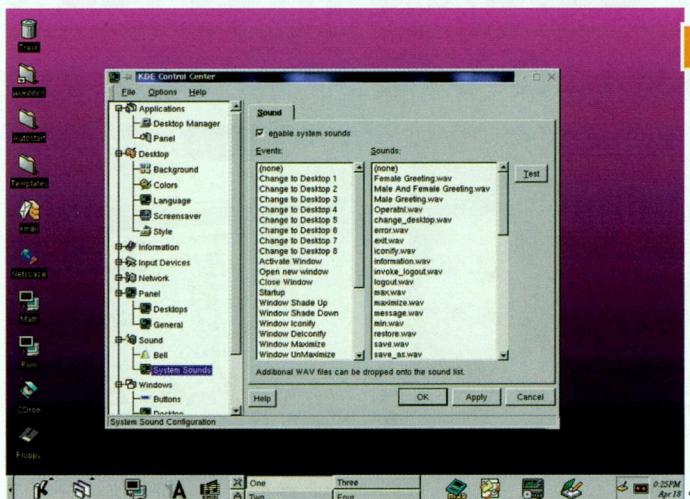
Trash

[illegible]

Autostart

Templates

Email

Netscape

Mail

Fvm

CDrom

Floppy

KDE Control Center

File Options Help

Applications
Desktop Manager
Panel
Desktop
Background
Colors
Language
Screensaver
Style
Information
Input Devices
Network
Panel
Desktops
General
Sound
Bell
System Sounds
Windows
Buttons
Desktop

System Sound Configuration

Sound

enable system sounds

Events:

(none)
Change to Desktop 1
Change to Desktop 2
Change to Desktop 3
Change to Desktop 4
Change to Desktop 5
Change to Desktop 6
Change to Desktop 7
Change to Desktop 8
Activate Window
Open new window
Close Window
Startup
Window Shade Up
Window Shade Down
Window Iconify
Window DeIconify
Window Maximize
Window UnMaximize

Sounds:

(none)
Female Greeting.wav
Male And Female Greeting.wav
Male Greeting.wav
Operatnl.wav
change_desktop.wav
error.wav
exit.wav
iconify.wav
information.wav
invoke_logout.wav
logout.wav
max.wav
maximize.wav
message.wav
min.wav
restore.wav
save.wav
save_as.wav

Test

Additional WAV files can be dropped onto the sound list.

Help

OK

Apply

Cancel

One

Three

Two

Four

0:25PM
Apr 18